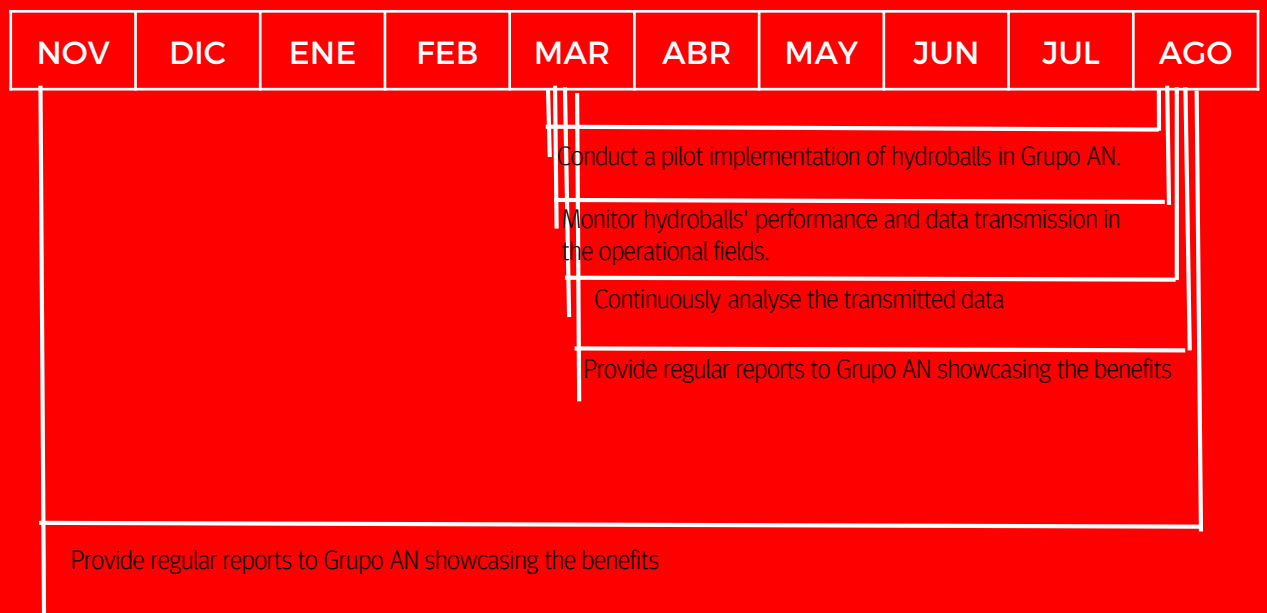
| NOV | DIC | ENE | FEB | MAR | ABR | MAY | JUN | JUL | AGO |
|---|---|---|---|---|---|---|---|---|---|

Conduct a pilot implementation of hydroballs in Grupo AN.

Monitor hydroballs' performance and data transmission in the operational fields.

Continuously analyse the transmitted data

Provide regular reports to Grupo AN showcasing the benefits

Provide regular reports to Grupo AN showcasing the benefits